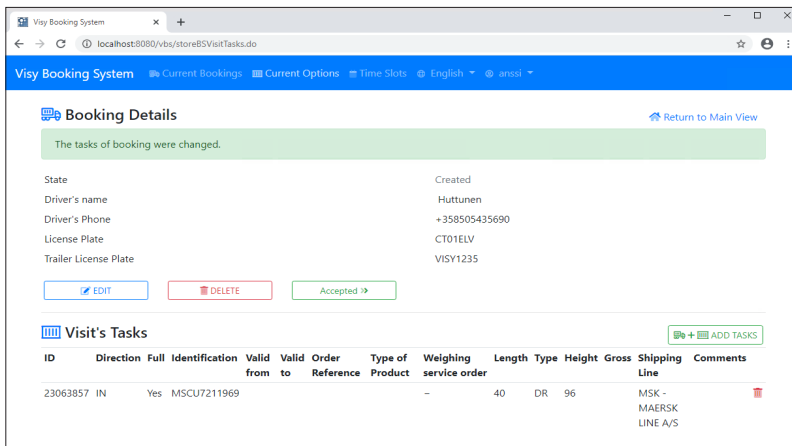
Visy Booking System ×  +

localhost:8080/vbs/storeBSVisitTasks.do

Visy Booking System  Current Bookings  Current Options  Time Slots  English ▾  anssi ▾

Booking Details

Return to Main View

The tasks of booking were changed.

| State | Created |
|---|---|
| Driver's name | Huttunen |
| Driver's Phone | +358505435690 |
| License Plate | CT01ELV |
| Trailer License Plate | VISY1235 |

EDIT  DELETE  Accepted »

Visit's Tasks

+ ADD TASKS

| ID | Direction | Full | Identification | Valid from | Valid to | Order Reference | Type of Product | Weighing service order | Length | Type | Height | Gross | Shipping Line | Comments |
|---|---|---|---|---|---|---|---|---|---|---|---|---|---|---|
| 23063857 | IN | Yes | MSCU7211969 | | | | | – | 40 | DR | 96 | | MSK - MAERSK LINE A/S | |